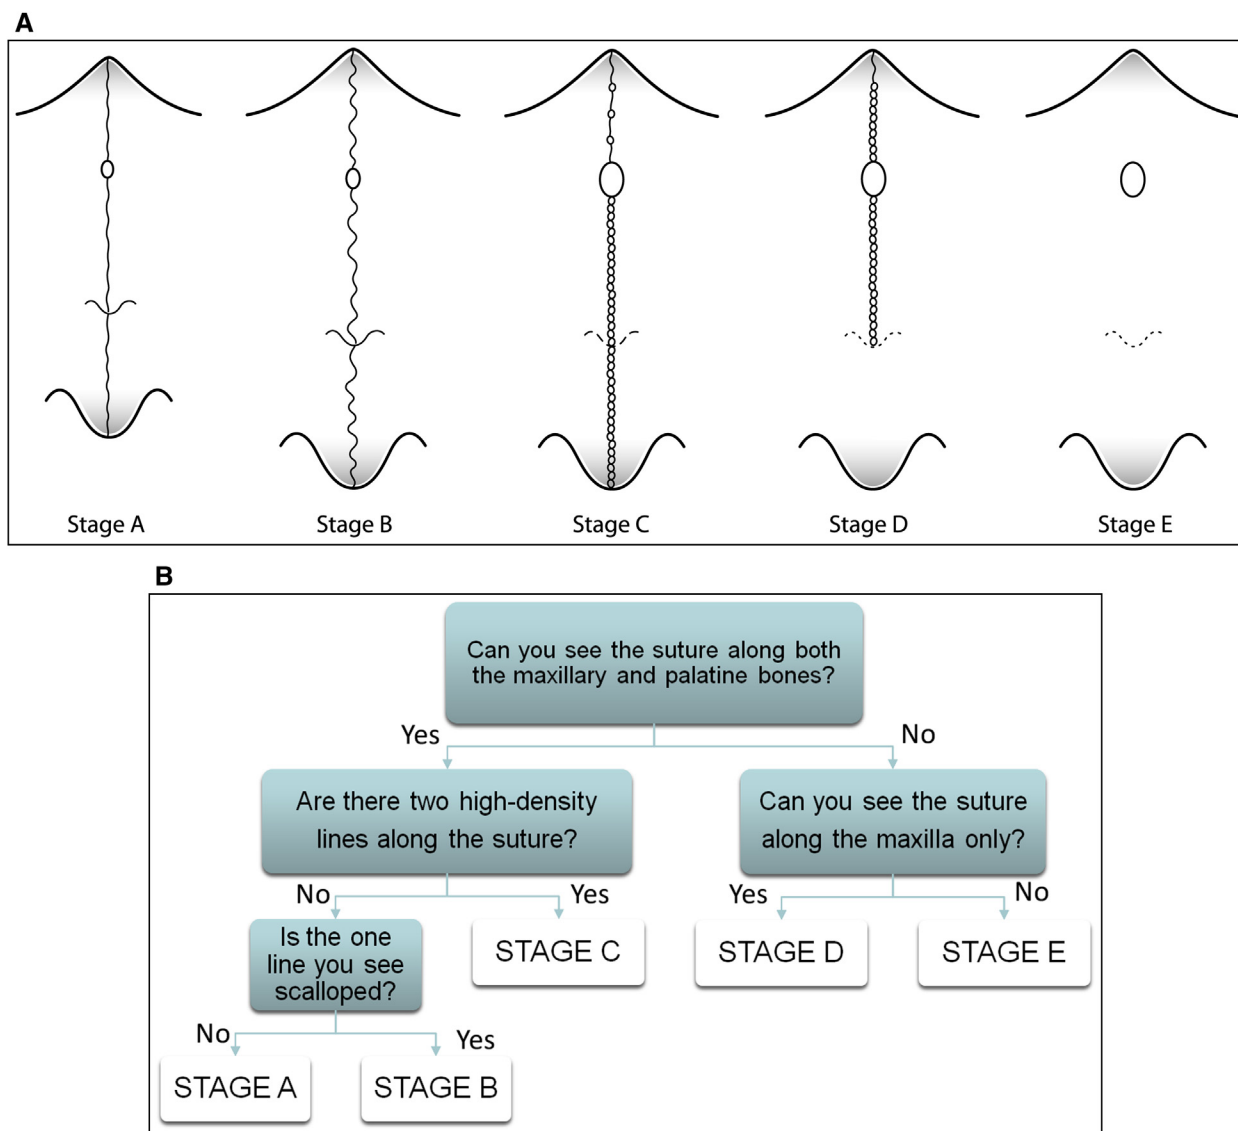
A

Stage A Stage B Stage C Stage D Stage E

B

Can you see the suture along both the maxillary and palatine bones?

Yes No

Are there two high-density lines along the suture?

Can you see the suture along the maxilla only?

No Yes Yes No

Is the one line you see scalloped?

STAGE C

STAGE D

STAGE E

No Yes

STAGE A

STAGE B